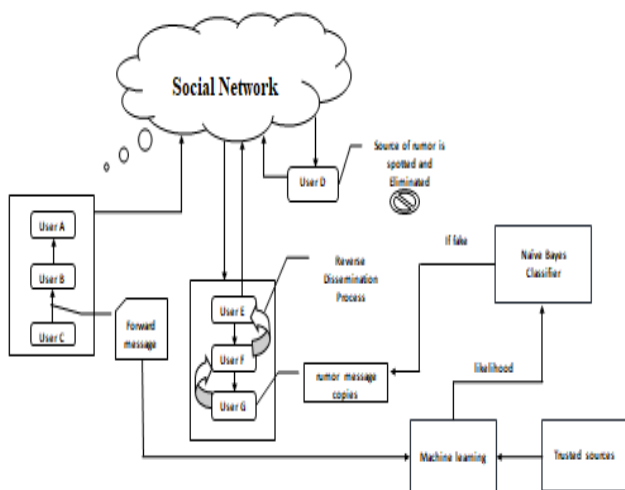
Social Network

User D

Source of rumor is spotted and Eliminated

User A

User B

User C

Forward message

Reverse Dissemination Process

User E

User F

User G

rumor message copies

If fake

Naive Bayes Classifier

likelihood

Machine learning

Trusted sources